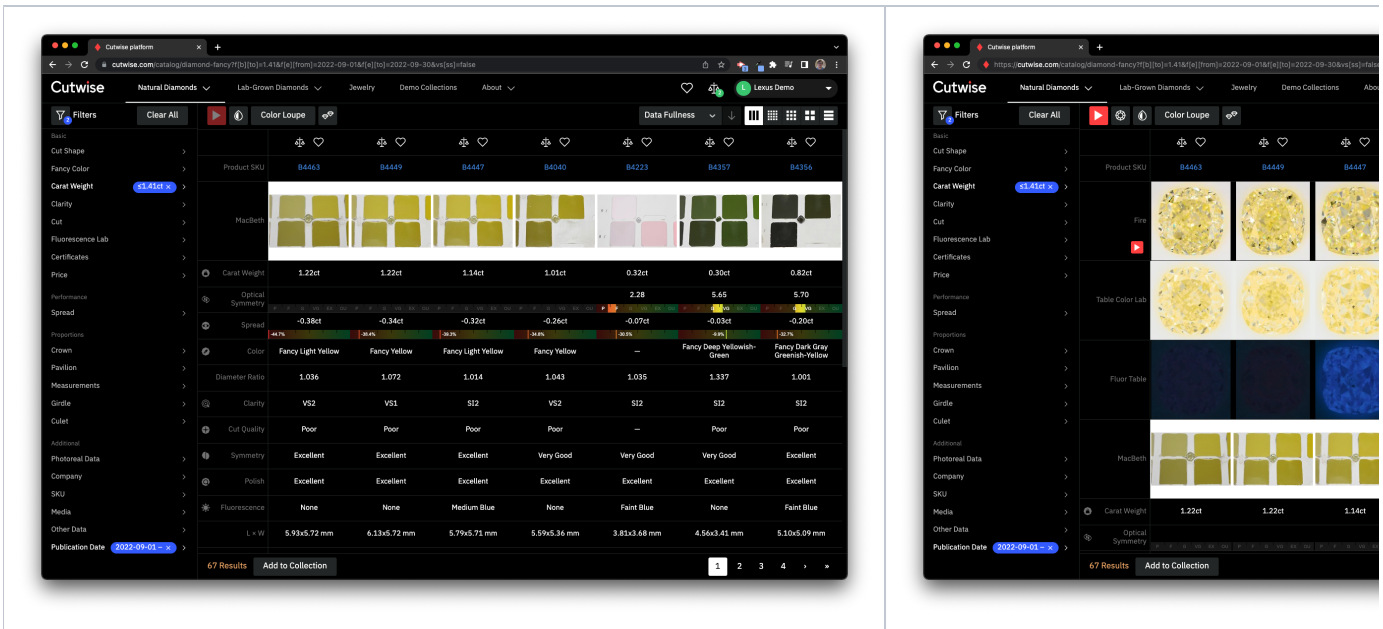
Cutwise platform
cutwise.com/catalog/diamond-fancy?f[b][to]=1.41&f[e][from]=2022-09-01&f[e][to]=2022-09-30&vs[ss]=false

Cutwise
Natural Diamonds
Lab-Grown Diamonds
Jewelry
Demo Collections
About
Lexus Demo

Filters
Clear All
Color Loupe
Data Fullness

Basic
Cut Shape
Fancy Color
Carat Weight ≤1.41ct
Clarity
Cut
Fluorescence Lab
Certificates
Price
Performance
Spread
Proportions
Crown
Pavilion
Measurements
Girdle
Culet
Additional
Photoreal Data
Company
SKU
Media
Other Data
Publication Date 2022-09-01 –

| | | | | | | | |
|---|---|---|---|---|---|---|---|
| Product SKU | B4463 | B4449 | B4447 | B4040 | B4223 | B4357 | B4356 |
| MacBeth | | | | | | | |
| Carat Weight | 1.22ct | 1.22ct | 1.14ct | 1.01ct | 0.32ct | 0.30ct | 0.82ct |
| Optical Symmetry | | | | | 2.28 | 5.65 | 5.70 |
| Spread | -0.38ct | -0.34ct | -0.32ct | -0.26ct | -0.07ct | -0.03ct | -0.20ct |
| Color | Fancy Light Yellow | Fancy Yellow | Fancy Light Yellow | Fancy Yellow | — | Fancy Deep Yellowish-Green | Fancy Dark Gray Greenish-Yellow |
| Diameter Ratio | 1.036 | 1.072 | 1.014 | 1.043 | 1.035 | 1.337 | 1.001 |
| Clarity | VS2 | VS1 | SI2 | VS2 | SI2 | SI2 | SI2 |
| Cut Quality | Poor | Poor | Poor | Poor | — | Poor | Poor |
| Symmetry | Excellent | Excellent | Excellent | Very Good | Very Good | Very Good | Excellent |
| Polish | Excellent | Excellent | Excellent | Excellent | Excellent | Excellent | Excellent |
| Fluorescence | None | None | Medium Blue | None | Faint Blue | None | Faint Blue |
| L × W | 5.93x5.72 mm | 6.13x5.72 mm | 5.79x5.71 mm | 5.59x5.36 mm | 3.81x3.68 mm | 4.56x3.41 mm | 5.10x5.09 mm |

67 Results
Add to Collection
1 2 3 4 › »

Cutwise platform
https://cutwise.com/catalog/diamond-fancy?f[b][to]=1.41&f[e][from]=2022-09-01&f[e][to]=2022-09-30&vs[ss]=false

Cutwise
Natural Diamonds
Lab-Grown Diamonds
Jewelry
Demo Collections
Abou

Filters
Clear All
Color Loupe

Basic
Cut Shape
Fancy Color
Carat Weight ≤1.41ct
Clarity
Cut
Fluorescence Lab
Certificates
Price
Performance
Spread
Proportions
Crown
Pavilion
Measurements
Girdle
Culet
Additional
Photoreal Data
Company
SKU
Media
Other Data
Publication Date 2022-09-01 –

Product SKU B4463 B4449 B4447
Fire
Table Color Lab
Fluor Table
MacBeth
Carat Weight 1.22ct 1.22ct 1.14ct
Optical Symmetry

67 Results
Add to Collection